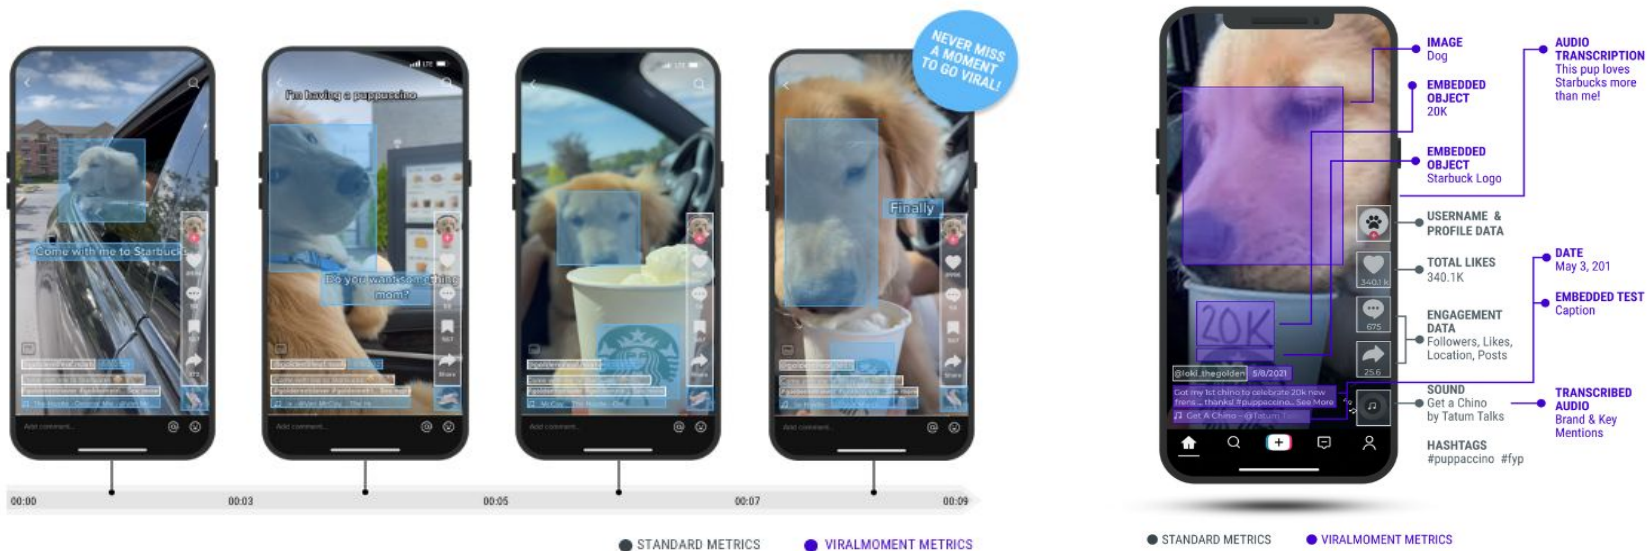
Come with me to Starbucks

I'm having a puppuccino

Do you want something mom?

NEVER MISS A MOMENT TO GO VIRAL!

Finally

00:00

00:03

00:05

00:07

00:09

STANDARD METRICS

VIRALMOMENT METRICS

20K

@loki_thegolden 5/8/2021

Got my 1st chino to celebrate 20k new frens... thanks! #puppaccino... See More

Get A Chino - @Tatum Talks

340.1K

675

256

IMAGE
Dog

EMBEDDED OBJECT
20K

EMBEDDED OBJECT
Starbuck Logo

USERNAME & PROFILE DATA

TOTAL LIKES
340.1K

ENGAGEMENT DATA
Followers, Likes, Location, Posts

SOUND
Get a Chino by Tatum Talks

HASHTAGS
#puppaccino #fyp

AUDIO TRANSCRIPTION
This pup loves Starbucks more than me!

DATE
May 3, 201

EMBEDDED TEST
Caption

TRANSCRIBED AUDIO
Brand & Key Mentions

STANDARD METRICS

VIRALMOMENT METRICS